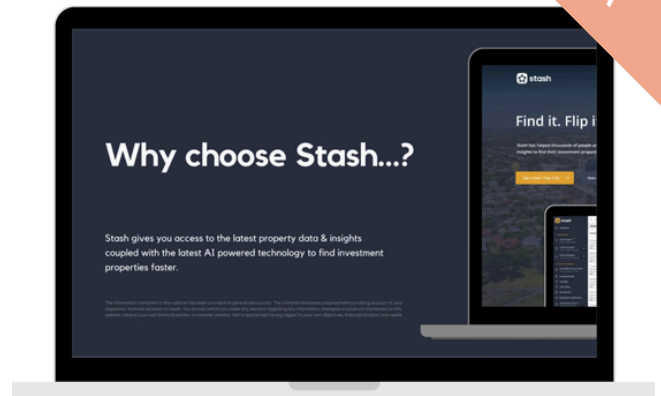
Why choose Stash...?

Stash gives you access to the latest property data & insights coupled with the latest AI powered technology to find investment properties faster.

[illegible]

stash

Find it. Flip i

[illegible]

stash